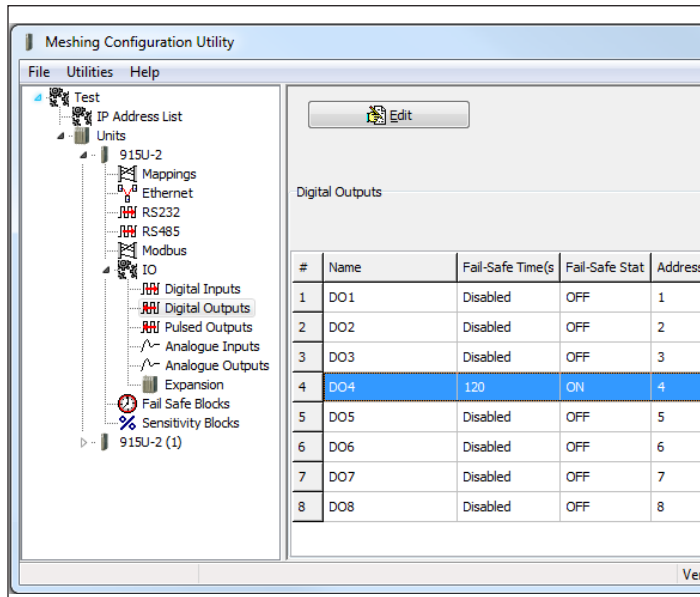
Meshing Configuration Utility

File Utilities Help

Test
IP Address List
Units
915U-2
Mappings
Ethernet
RS232
RS485
Modbus
IO
Digital Inputs
Digital Outputs
Pulsed Outputs
Analogue Inputs
Analogue Outputs
Expansion
Fail Safe Blocks
Sensitivity Blocks
915U-2 (1)

Edit

Digital Outputs

| # | Name | Fail-Safe Time(s | Fail-Safe Stat | Addres |
|---|---|---|---|---|
| 1 | DO1 | Disabled | OFF | 1 |
| 2 | DO2 | Disabled | OFF | 2 |
| 3 | DO3 | Disabled | OFF | 3 |
| 4 | DO4 | 120 | ON | 4 |
| 5 | DO5 | Disabled | OFF | 5 |
| 6 | DO6 | Disabled | OFF | 6 |
| 7 | DO7 | Disabled | OFF | 7 |
| 8 | DO8 | Disabled | OFF | 8 |

Ve